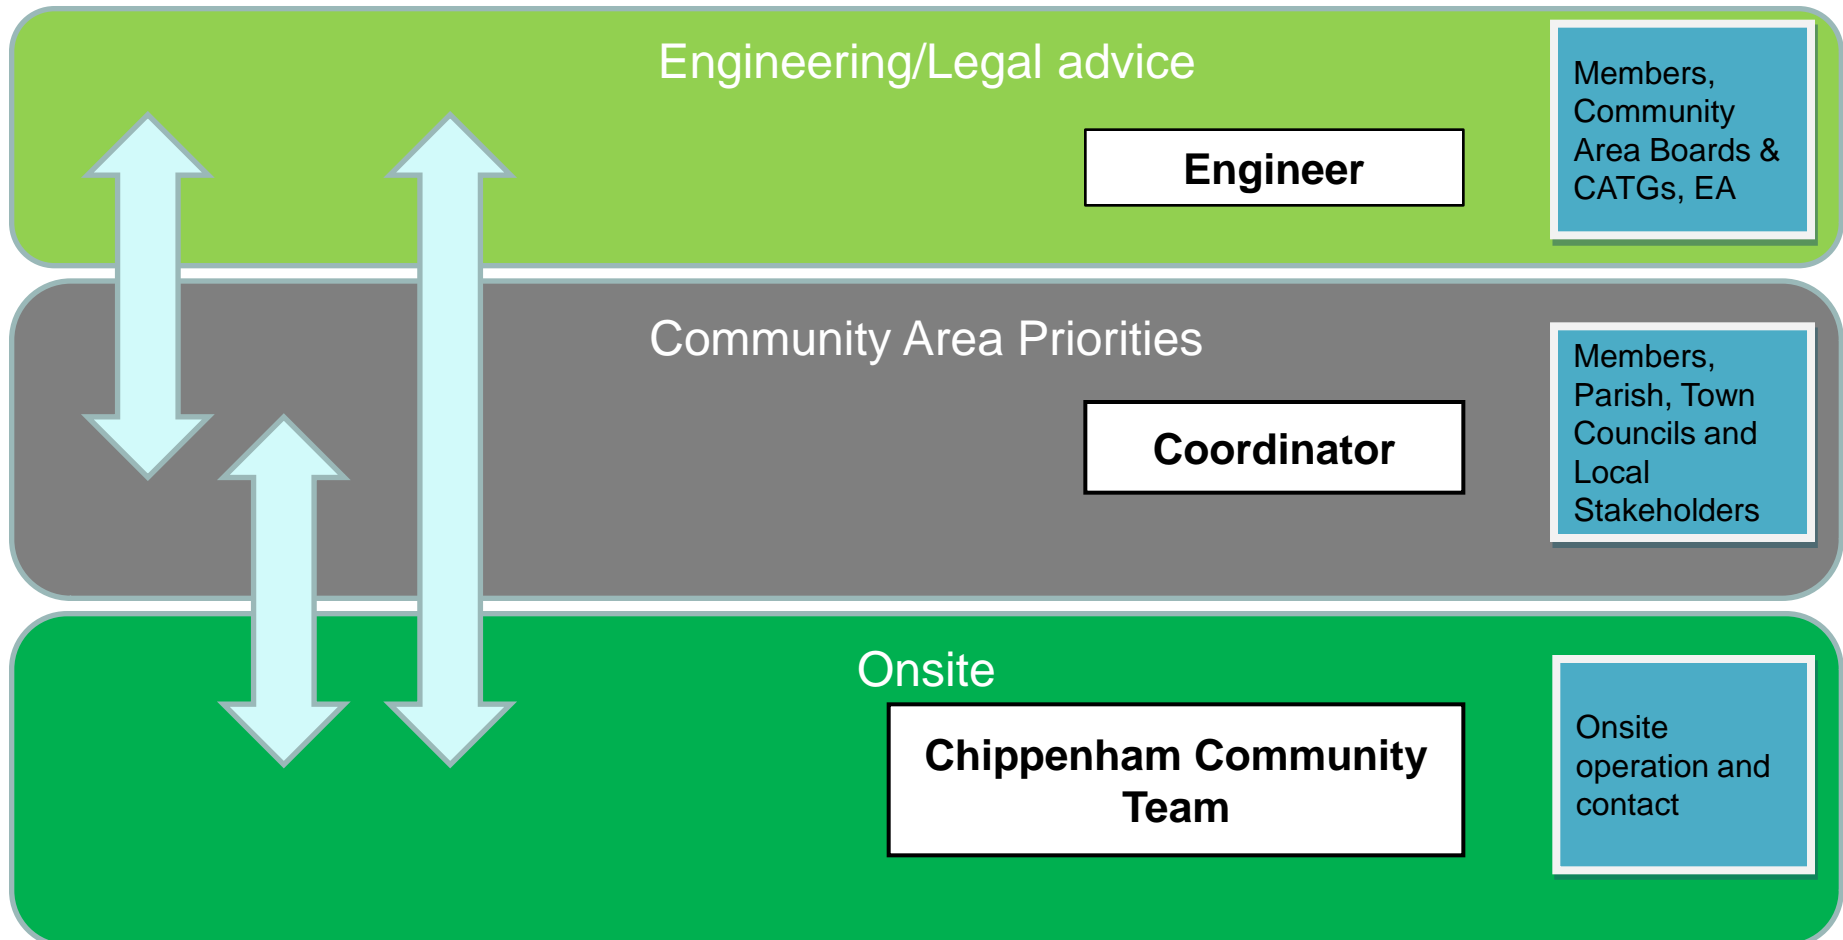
Engineering/Legal advice

Engineer

Members, Community Area Boards & CATGs, EA

Community Area Priorities

Coordinator

Members, Parish, Town Councils and Local Stakeholders

Onsite

Chippenham Community Team

Onsite operation and contact